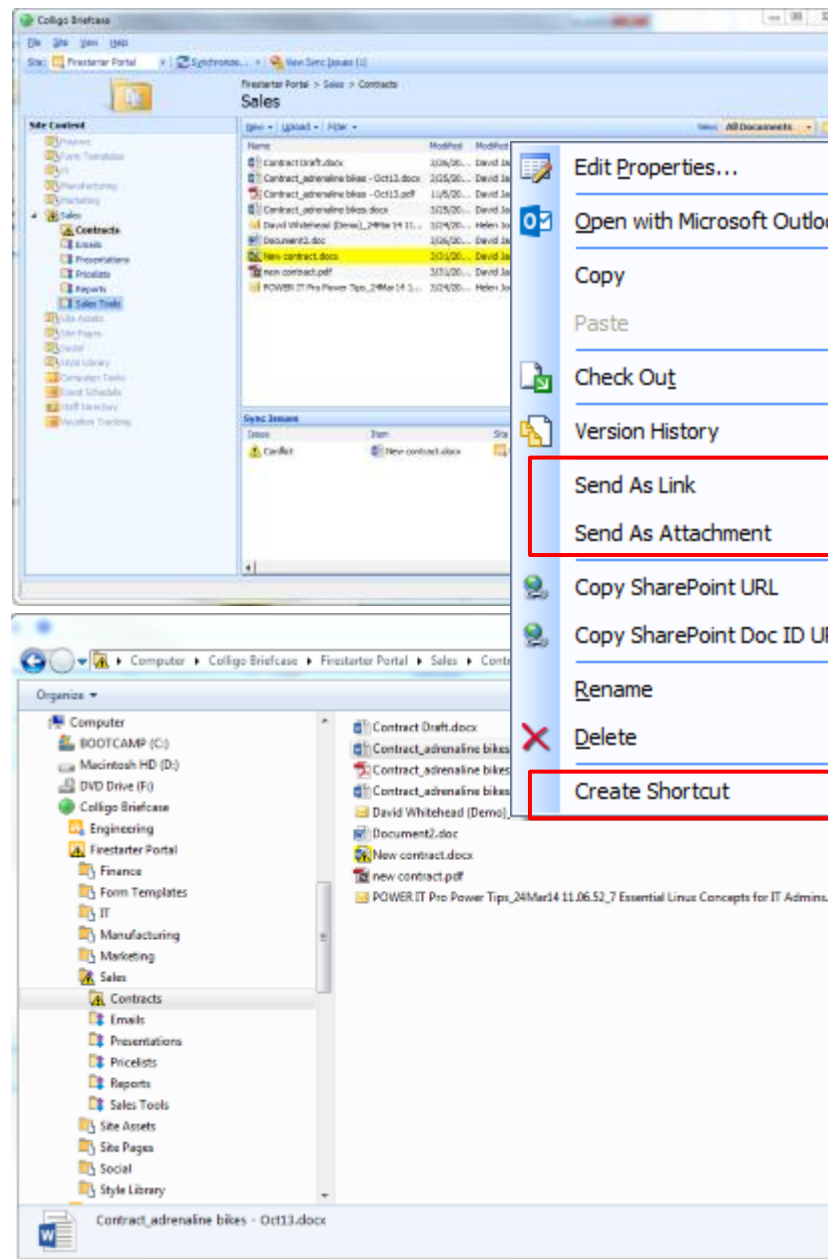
Colligo Briefcase

File Site View Help

Site: Firestarter Portal | Synchronize... | New Sync Issues (1)

Firestarter Portal > Sales > Contracts
Sales

Site Content
Finance
Form Templates
IT
Manufacturing
Marketing
Sales
Contracts
Emails
Presentations
Pricelists
Reports
Sales Tools
Site Assets
Site Pages
Social
Style Library
Campaign Tasks
Event Schedule
Staff Directory
Vacation Tracking

New | Upload | Filter
View: All Documents

| Name | Modified | Modified |
|---|---|---|
| Contract Draft.docx | 1/26/20... | David Ja |
| Contract_adrenaline bikes - Oct13.docx | 2/25/20... | David Ja |
| Contract_adrenaline bikes - Oct13.pdf | 11/5/20... | David Ja |
| Contract_adrenaline bikes.docx | 2/25/20... | David Ja |
| David Whitehead (Demo)_24Mar14 11... | 3/24/20... | Helen Jo |
| Document2.doc | 1/26/20... | David Ja |
| New contract.docx | 3/31/20... | David Ja |
| new contract.pdf | 3/31/20... | David Ja |
| POWER IT Pro Power Tips_24Mar14 1... | 3/24/20... | Helen Jo |

Sync Issues
| Issue | Item |
|---|---|
| Conflict | New contract.docx |

Edit Properties...
Open with Microsoft Outlo
Copy
Paste
Check Out
Version History
Send As Link
Send As Attachment
Copy SharePoint URL
Copy SharePoint Doc ID U
Rename
Delete
Create Shortcut

Computer > Colligo Briefcase > Firestarter Portal > Sales > Contr

Organize

Computer
BOOTCAMP (C:)
Macintosh HD (D:)
DVD Drive (F:)
Colligo Briefcase
Engineering
Firestarter Portal
Finance
Form Templates
IT
Manufacturing
Marketing
Sales
Contracts
Emails
Presentations
Pricelists
Reports
Sales Tools
Site Assets
Site Pages
Social
Style Library

Contract Draft.docx
Contract_adrenaline bikes
Contract_adrenaline bikes
Contract_adrenaline bikes
David Whitehead (Demo)
Document2.doc
New contract.docx
new contract.pdf
POWER IT Pro Power Tips_24Mar14 11.06.52_7 Essential Linux Concepts for IT Admins.

Contract_adrenaline bikes - Oct13.docx